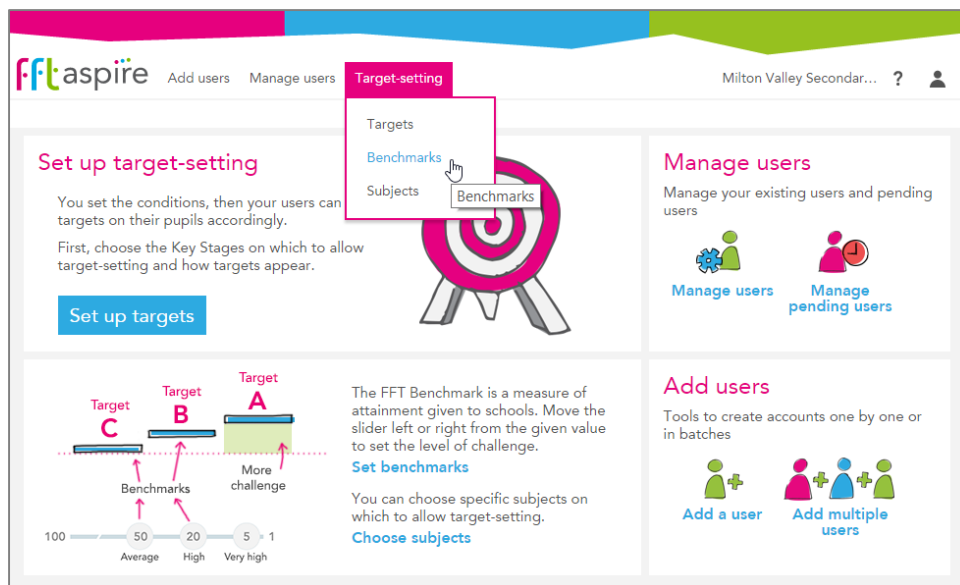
fft aspire Add users Manage users Target-setting Milton Valley Secondar... ?

Targets
Benchmarks
Subjects
Benchmarks

Set up target-setting

You set the conditions, then your users can targets on their pupils accordingly.

First, choose the Key Stages on which to allow target-setting and how targets appear.

Set up targets

Manage users

Manage your existing users and pending users

Manage users

Manage pending users

Target C
Target B
Target A

More challenge

Benchmarks

100 50 20 5 1
Average High Very high

The FFT Benchmark is a measure of attainment given to schools. Move the slider left or right from the given value to set the level of challenge.

Set benchmarks

You can choose specific subjects on which to allow target-setting.

Choose subjects

Add users

Tools to create accounts one by one or in batches

Add a user

Add multiple users